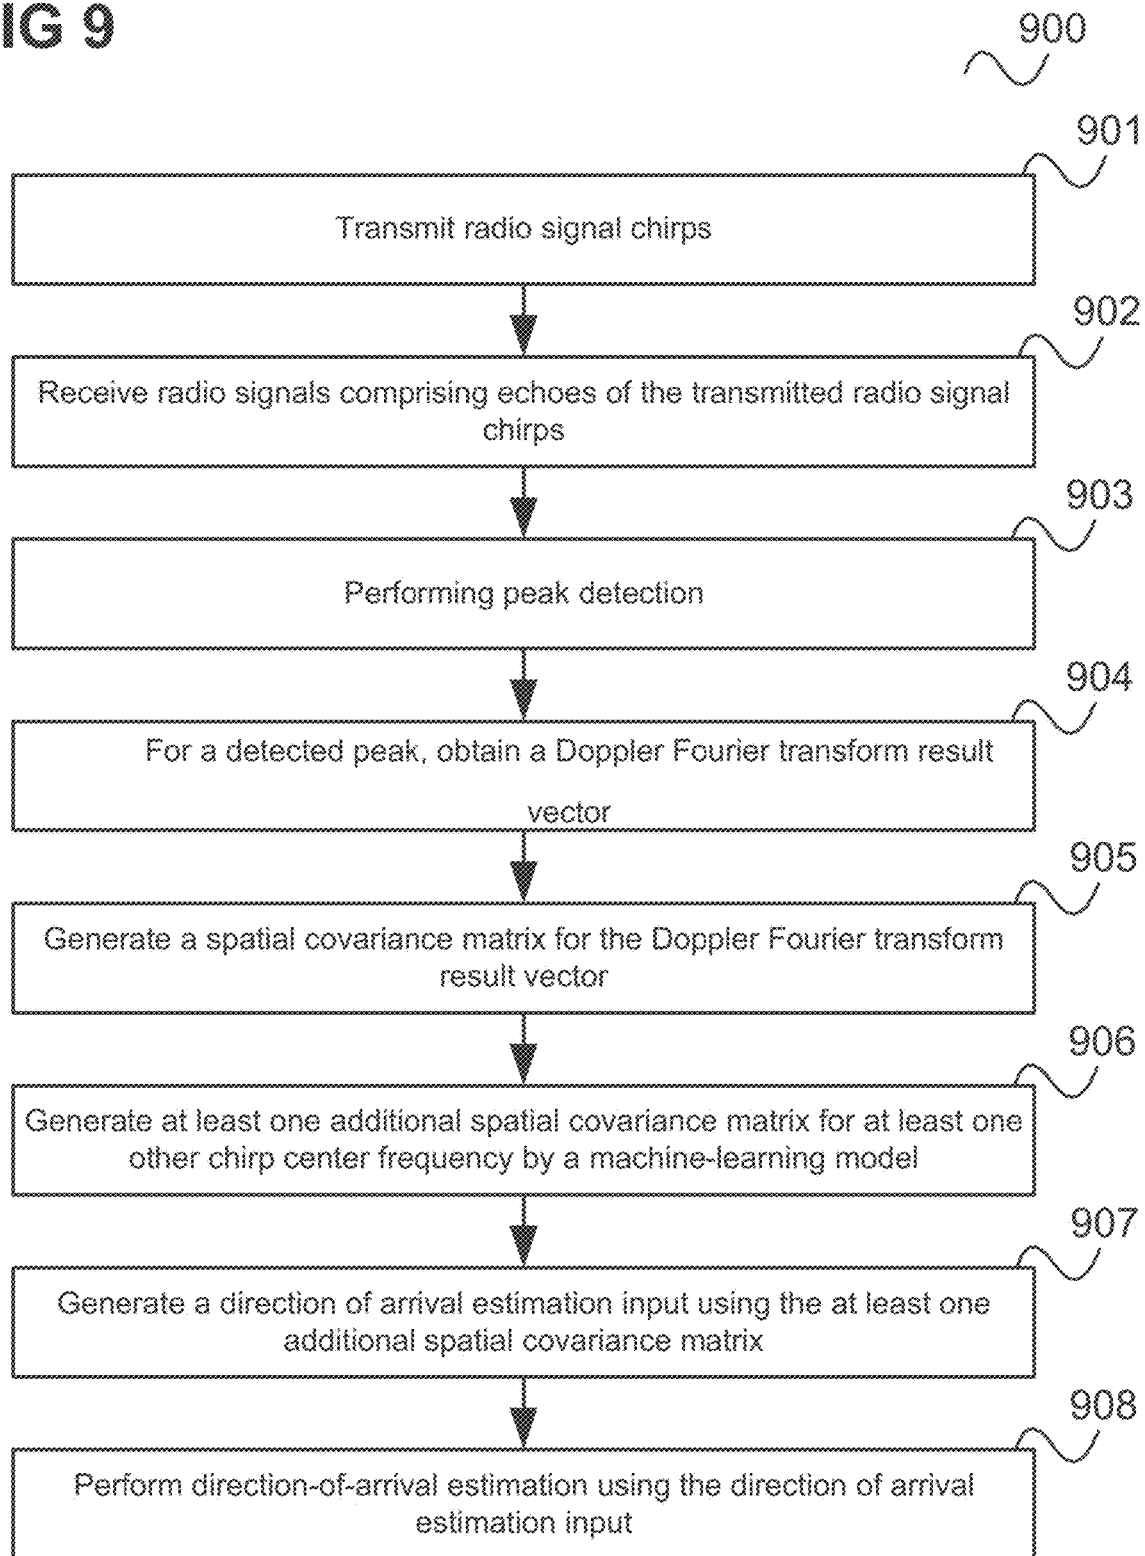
IG 9

900

901

Transmit radio signal chirps

902

Receive radio signals comprising echoes of the transmitted radio signal chirps

903

Performing peak detection

904

For a detected peak, obtain a Doppler Fourier transform result vector

905

Generate a spatial covariance matrix for the Doppler Fourier transform result vector

906

Generate at least one additional spatial covariance matrix for at least one other chirp center frequency by a machine-learning model

907

Generate a direction of arrival estimation input using the at least one additional spatial covariance matrix

908

Perform direction-of-arrival estimation using the direction of arrival estimation input